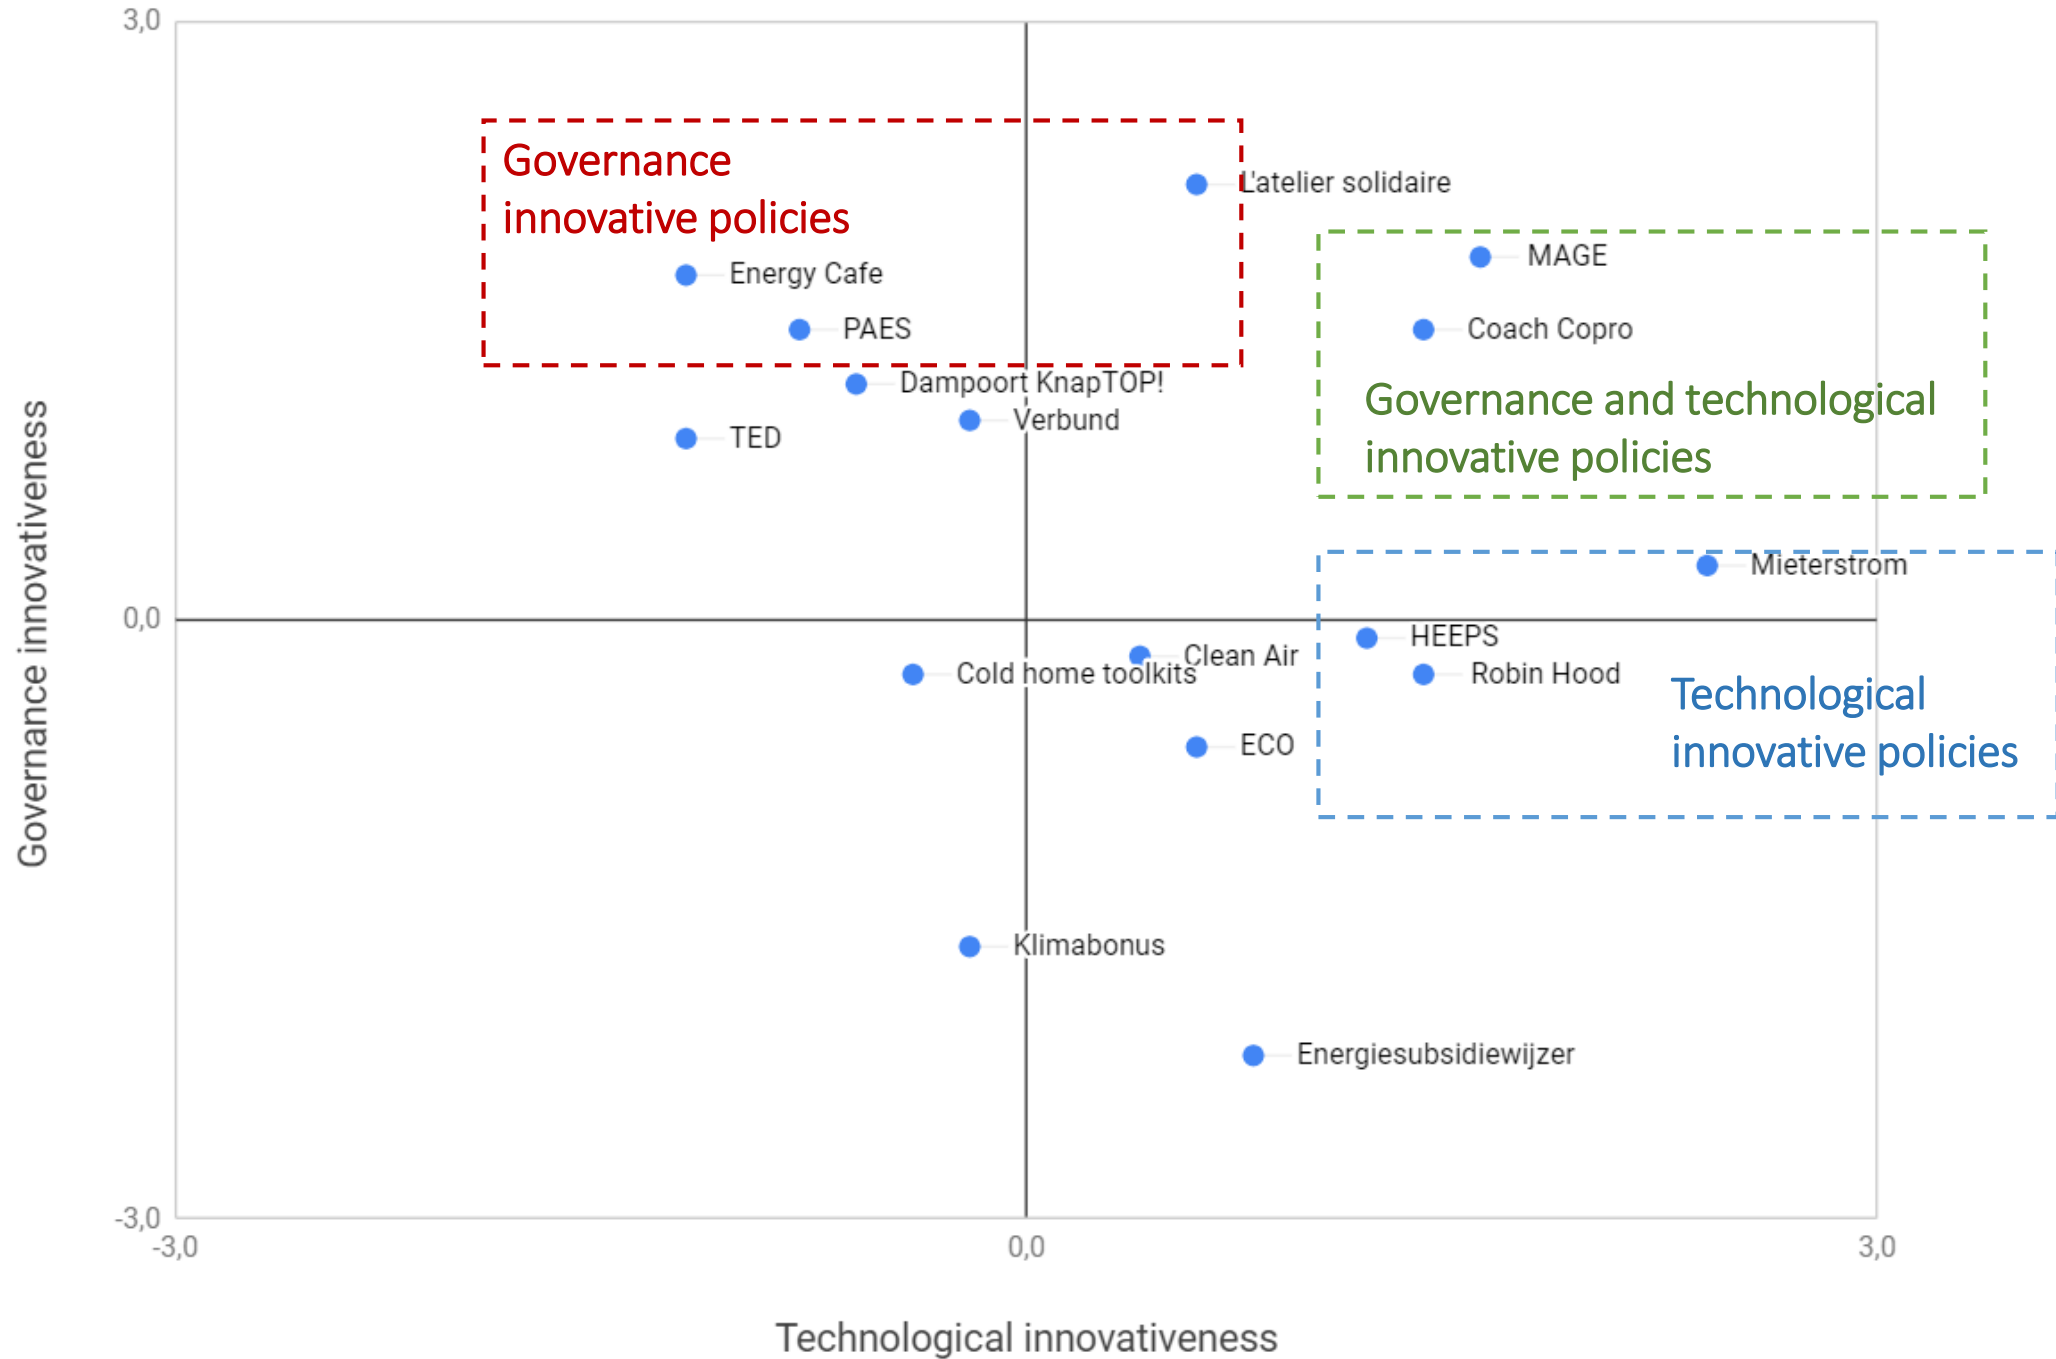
3,0

Governance innovative policies

L'atelier solidaire

MAGE

Energy Cafe

PAES

Coach Copro

Dampoort KnapTOP!

Verbund

TED

Governance and technological innovative policies

Mieterstrom

0,0

HEEPS

Clean Air

Cold home toolkits

Robin Hood

Technological innovative policies

ECO

Klimabonus

Energiesubsidiewijzer

-3,0

-3,0

0,0

3,0

Governance innovativeness

Technological innovativeness